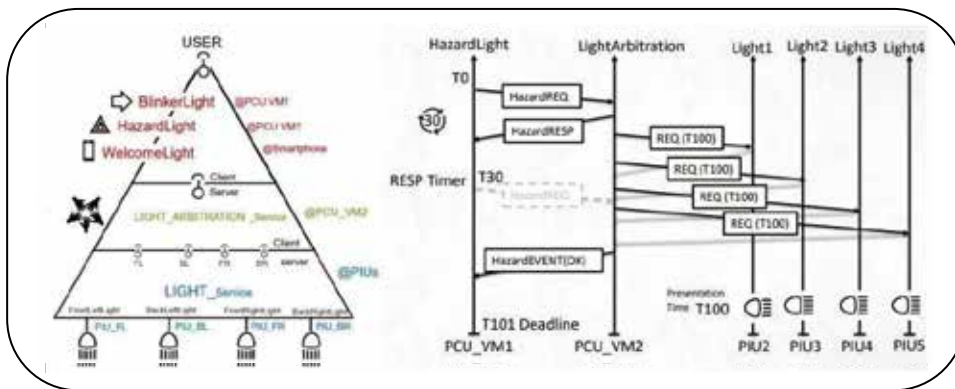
USER

BlinkerLight @PCU VM1
HazardLight @PCU VM1
WelcomeLight @Smartphone

Client
Server

LIGHT_ARBITRATION_Service @PCU_VM2

Client
FL BL FR BR server

@PIUs

LIGHT_Service

FrontLeftLight BackLeftLight FrontRightLight BackRightLight
PIU_FL PIU_BL PIU_FR PIU_BR

HazardLight
LightArbitration
Light1 Light2 Light3 Light4

T0
HazardREQ
30
HazardRESP
REQ (T100)
REQ (T100)
RESP Timer T30
HazardREQ
REQ (T100)
REQ (T100)
HazardEVENT(OK)
Presentation Time T100
T101 Deadline

PCU_VM1 PCU_VM2 PIU2 PIU3 PIU4 PIU5